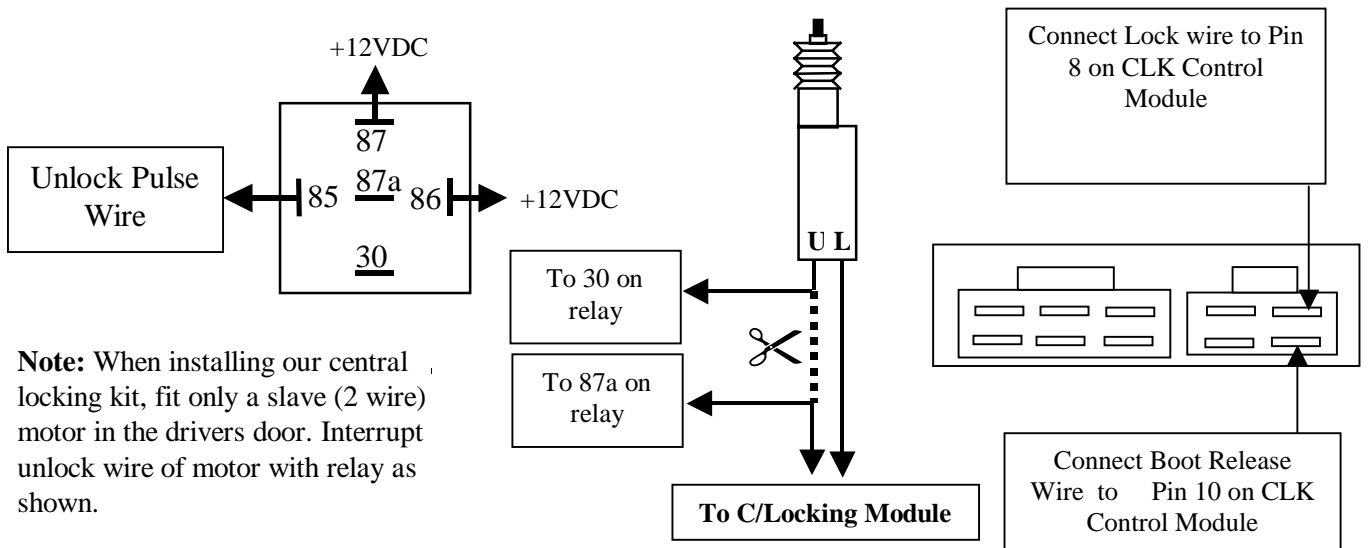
+12VDC

87

Unlock Pulse Wire

85

87a

86

+12VDC

30

Note: When installing our central locking kit, fit only a slave (2 wire) motor in the drivers door. Interrupt unlock wire of motor with relay as shown.

U L

To 30 on relay

To 87a on relay

To C/Locking Module

Connect Lock wire to Pin 8 on CLK Control Module

Connect Boot Release Wire to Pin 10 on CLK Control Module